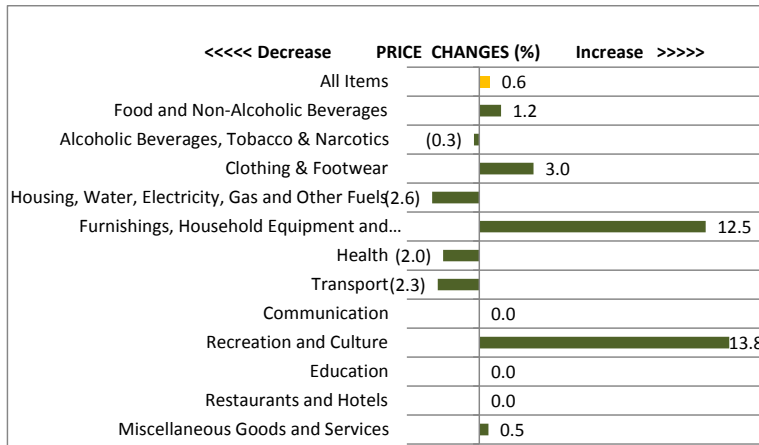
<<<<< Decrease PRICE CHANGES (%) Increase >>>>>

All Items 0.6
Food and Non-Alcoholic Beverages 1.2
Alcoholic Beverages, Tobacco & Narcotics (0.3)
Clothing & Footwear 3.0
Housing, Water, Electricity, Gas and Other Fuels (2.6)
Furnishings, Household Equipment and… 12.5
Health (2.0)
Transport (2.3)
Communication 0.0
Recreation and Culture 13.8
Education 0.0
Restaurants and Hotels 0.0
Miscellaneous Goods and Services 0.5